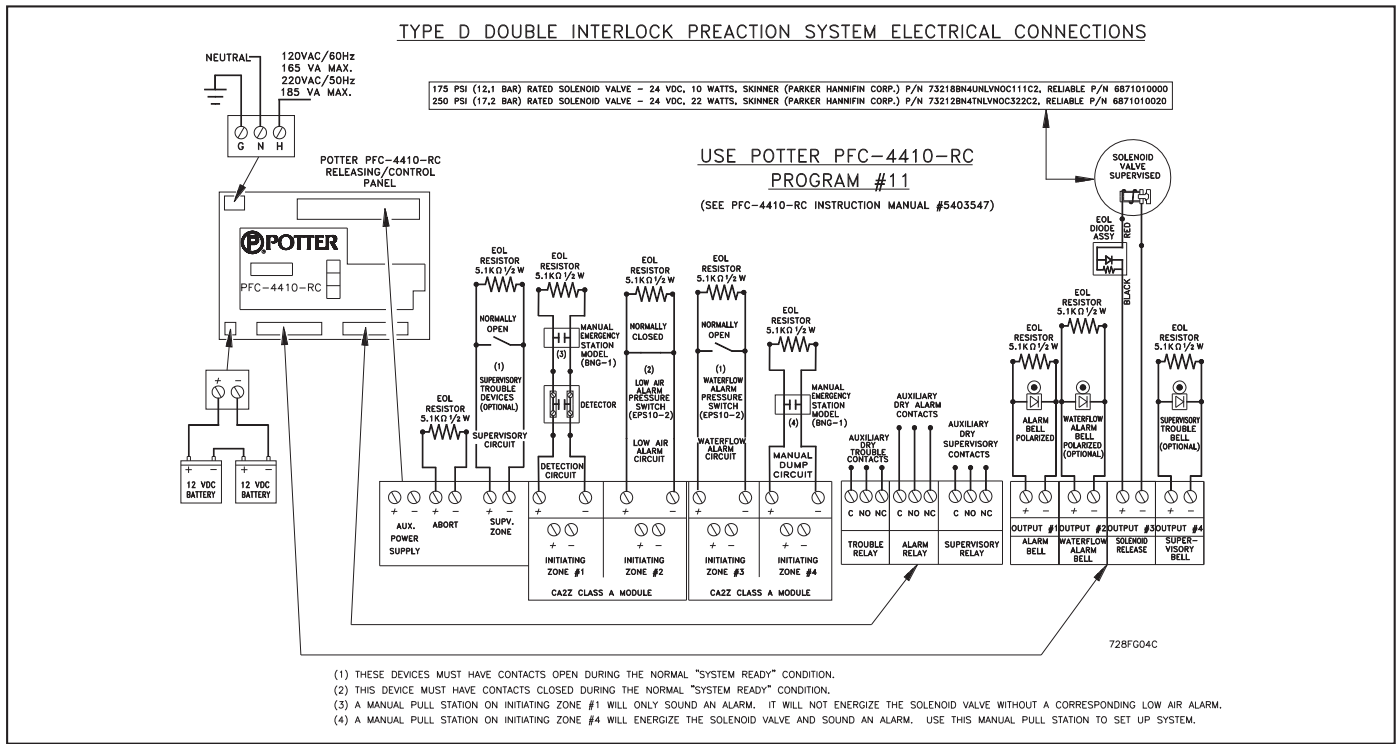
TYPE D DOUBLE INTERLOCK PREACTION SYSTEM ELECTRICAL CONNECTIONS

NEUTRAL

120VAC/60Hz
165 VA MAX.
220VAC/50Hz
185 VA MAX.

G N H

175 PSI (12,1 BAR) RATED SOLENOID VALVE – 24 VDC, 10 WATTS, SKINNER (PARKER HANNIFIN CORP.) P/N 73218BN4UNLVNOC111C2, RELIABLE P/N 6871010000
250 PSI (17,2 BAR) RATED SOLENOID VALVE – 24 VDC, 22 WATTS, SKINNER (PARKER HANNIFIN CORP.) P/N 73212BN4TNLVNOC322C2, RELIABLE P/N 6871010020

POTTER PFC-4410-RC RELEASING/CONTROL PANEL

POTTER

PFC-4410-RC

USE POTTER PFC-4410-RC
PROGRAM #11
(SEE PFC-4410-RC INSTRUCTION MANUAL #5403547)

SOLENOID VALVE SUPERVISED

EOL DIODE ASSY

RED

BLACK

EOL RESISTOR 5.1K$\Omega$ 1/2 W

NORMALLY OPEN

(1) SUPERVISORY TROUBLE DEVICES (OPTIONAL)

SUPERVISORY CIRCUIT

EOL RESISTOR 5.1K$\Omega$ 1/2 W

MANUAL EMERGENCY STATION MODEL (BNG-1)

(3)

DETECTOR

DETECTION CIRCUIT

EOL RESISTOR 5.1K$\Omega$ 1/2 W

NORMALLY CLOSED

(2) LOW AIR ALARM PRESSURE SWITCH (EPS10-2)

LOW AIR ALARM CIRCUIT

EOL RESISTOR 5.1K$\Omega$ 1/2 W

NORMALLY OPEN

(1) WATERFLOW ALARM PRESSURE SWITCH (EPS10-2)

WATERFLOW ALARM CIRCUIT

EOL RESISTOR 5.1K$\Omega$ 1/2 W

MANUAL EMERGENCY STATION MODEL (BNG-1)

(4)

MANUAL DUMP CIRCUIT

EOL RESISTOR 5.1K$\Omega$ 1/2 W

AUXILIARY DRY TROUBLE CONTACTS

AUXILIARY DRY ALARM CONTACTS

AUXILIARY DRY SUPERVISORY CONTACTS

EOL RESISTOR 5.1K$\Omega$ 1/2 W

ALARM BELL POLARIZED

EOL RESISTOR 5.1K$\Omega$ 1/2 W

WATERFLOW ALARM BELL POLARIZED (OPTIONAL)

EOL RESISTOR 5.1K$\Omega$ 1/2 W

SUPERVISORY TROUBLE BELL (OPTIONAL)

12 VDC BATTERY

12 VDC BATTERY

AUX. POWER SUPPLY

ABORT

SUPV. ZONE

INITIATING ZONE #1

INITIATING ZONE #2

CA2Z CLASS A MODULE

INITIATING ZONE #3

INITIATING ZONE #4

CA2Z CLASS A MODULE

C NO NC

TROUBLE RELAY

C NO NC

ALARM RELAY

C NO NC

SUPERVISORY RELAY

OUTPUT #1
ALARM BELL

OUTPUT #2
WATERFLOW ALARM BELL

OUTPUT #3
SOLENOID RELEASE

OUTPUT #4
SUPERVISORY BELL

728FG04C

(1) THESE DEVICES MUST HAVE CONTACTS OPEN DURING THE NORMAL "SYSTEM READY" CONDITION.
(2) THIS DEVICE MUST HAVE CONTACTS CLOSED DURING THE NORMAL "SYSTEM READY" CONDITION.
(3) A MANUAL PULL STATION ON INITIATING ZONE #1 WILL ONLY SOUND AN ALARM. IT WILL NOT ENERGIZE THE SOLENOID VALVE WITHOUT A CORRESPONDING LOW AIR ALARM.
(4) A MANUAL PULL STATION ON INITIATING ZONE #4 WILL ENERGIZE THE SOLENOID VALVE AND SOUND AN ALARM. USE THIS MANUAL PULL STATION TO SET UP SYSTEM.